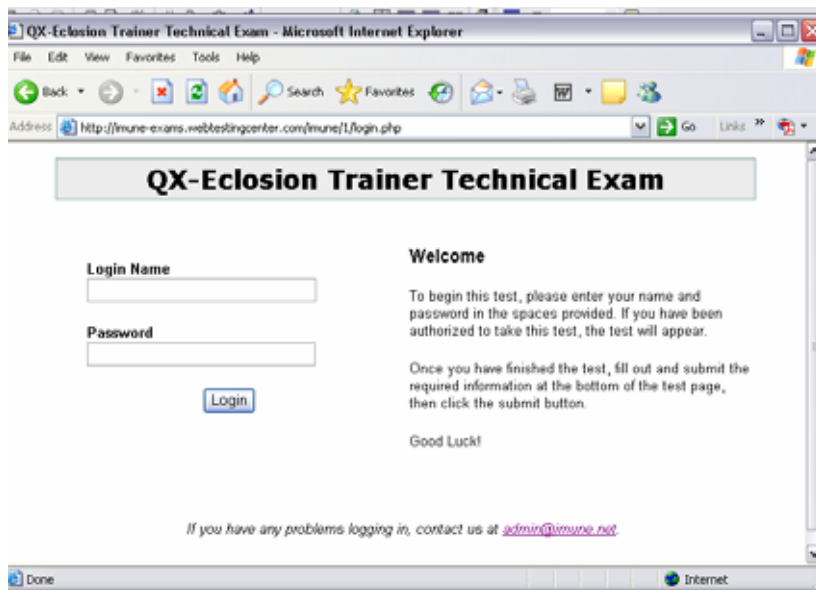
QX-Eclosion Trainer Technical Exam - Microsoft Internet Explorer

File Edit View Favorites Tools Help

Back Search Favorites

Address http://imune-exams.webtestingcenter.com/imune/1/login.php Go Links »

QX-Eclosion Trainer Technical Exam

Login Name

Password

Login

Welcome

To begin this test, please enter your name and password in the spaces provided. If you have been authorized to take this test, the test will appear.

Once you have finished the test, fill out and submit the required information at the bottom of the test page, then click the submit button.

Good Luck!

If you have any problems logging in, contact us at admin@imune.net.

Done Internet